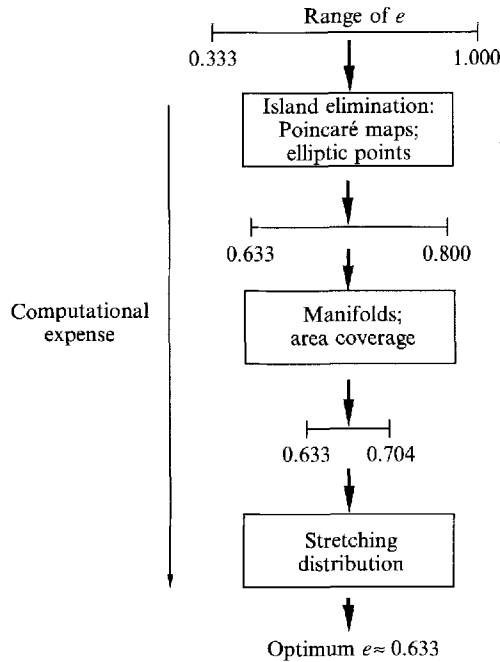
Range of $e$

0.333

1.000

Island elimination: Poincaré maps; elliptic points

0.633

0.800

Computational expense

Manifolds; area coverage

0.633

0.704

Stretching distribution

Optimum $e \approx 0.633$